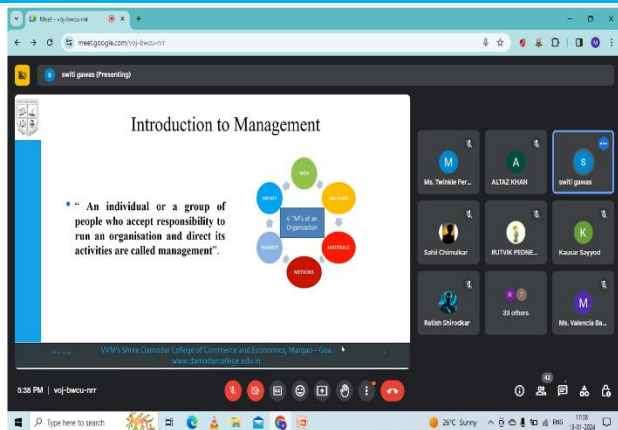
Meet - voj-bwcu-nrr
meet.google.com/voj-bwcu-nrr
switi gawas (Presenting)

Introduction to Management

• " An individual or a group of people who accept responsibility to run an organisation and direct its activities are called management".

MEN
MACHINE
MATERIALS
METHODS
MARKET
MONEY
6 "M"s of an Organization

VVM's Shree Damodar College of Commerce and Economics, Margao – Goa
www.damodarcollege.edu.in

M
Ms. Twinkle Fer...
A
ALTAZ KHAN
S
switi gawas
Sahil Chimulkar
RUTVIK PEDNE...
K
Kausar Sayyed
Ratish Shirodkar
33 others
M
Ms. Valencia Ba...

5:38 PM | voj-bwcu-nrr
42

Type here to search
26°C Sunny
ENG
17:38
18-01-2024